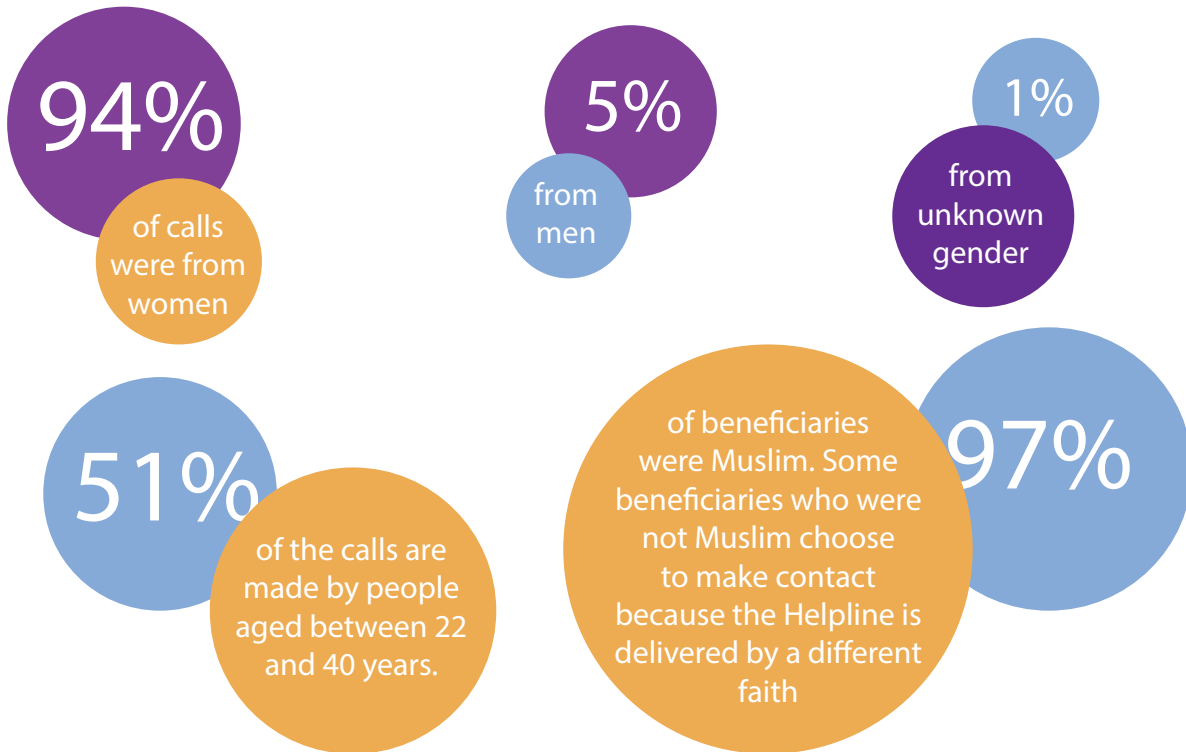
94%

of calls were from women

5%

from men

1%

from unknown gender

51%

of the calls are made by people aged between 22 and 40 years.

97%

of beneficiaries were Muslim. Some beneficiaries who were not Muslim choose to make contact because the Helpline is delivered by a different faith